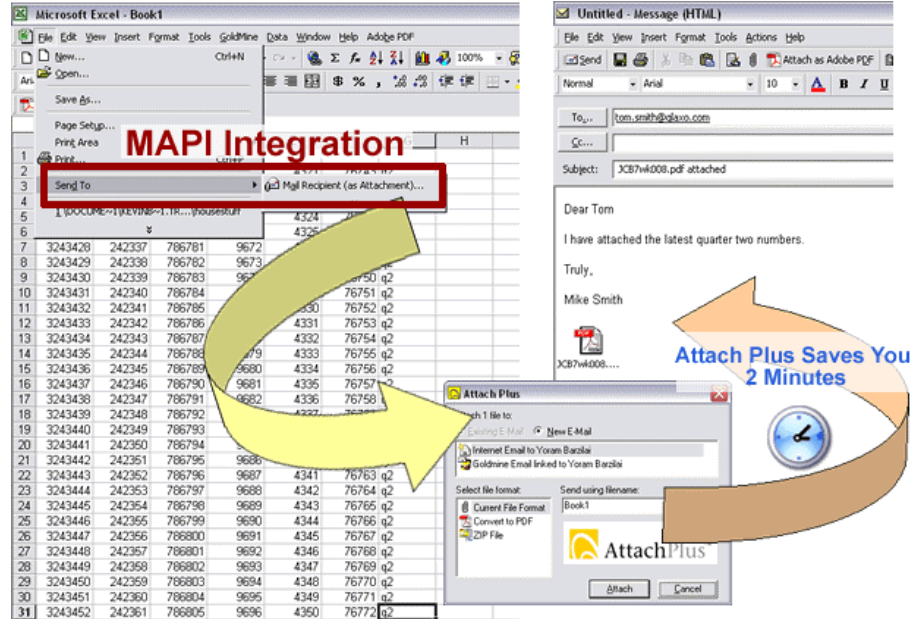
Microsoft Excel - Book1

File Edit View Insert Format Tools GoldMine Data Window Help Adobe PDF

New... Ctrl+N
Open...
Save As...
Page Setup...
Print Area
Print...
Send To
Mail Recipient (as Attachment)...
1 \DOCUME~1\KEVIN8~1.TR...\housestuff

MAPI Integration

100%

H

| | | | | | | |
|---|---|---|---|---|---|---|
| 7 | 3243428 | 242337 | 786781 | 9672 | | |
| 8 | 3243429 | 242338 | 786782 | 9673 | | |
| 9 | 3243430 | 242339 | 786783 | | 76750 | q2 |
| 10 | 3243431 | 242340 | 786784 | | 76751 | q2 |
| 11 | 3243432 | 242341 | 786785 | | 76752 | q2 |
| 12 | 3243433 | 242342 | 786786 | 4331 | 76753 | q2 |
| 13 | 3243434 | 242343 | 786787 | 4332 | 76754 | q2 |
| 14 | 3243435 | 242344 | 786788 | 4333 | 76755 | q2 |
| 15 | 3243436 | 242345 | 786789 | 9680 4334 | 76756 | q2 |
| 16 | 3243437 | 242346 | 786790 | 9681 4335 | 76757 | q2 |
| 17 | 3243438 | 242347 | 786791 | 9682 4336 | 76758 | |
| 18 | 3243439 | 242348 | 786792 | | | |
| 19 | 3243440 | 242349 | 786793 | | | |
| 20 | 3243441 | 242350 | 786794 | | | |
| 21 | 3243442 | 242351 | 786795 | 9686 | | |
| 22 | 3243443 | 242352 | 786796 | 9687 4341 | 76763 | q2 |
| 23 | 3243444 | 242353 | 786797 | 9688 4342 | 76764 | q2 |
| 24 | 3243445 | 242354 | 786798 | 9689 4343 | 76765 | q2 |
| 25 | 3243446 | 242355 | 786799 | 9690 4344 | 76766 | q2 |
| 26 | 3243447 | 242356 | 786800 | 9691 4345 | 76767 | q2 |
| 27 | 3243448 | 242357 | 786801 | 9692 4346 | 76768 | q2 |
| 28 | 3243449 | 242358 | 786802 | 9693 4347 | 76769 | q2 |
| 29 | 3243450 | 242359 | 786803 | 9694 4348 | 76770 | q2 |
| 30 | 3243451 | 242360 | 786804 | 9695 4349 | 76771 | q2 |
| 31 | 3243452 | 242361 | 786805 | 9696 4350 | 76772 | q2 |

Untitled - Message (HTML)

File Edit View Insert Format Tools Actions Help

Send Attach as Adobe PDF

Normal Arial 10 A B I U

To... tom.smith@glaxo.com
Cc...
Subject: JCB7wk008.pdf attached

Dear Tom

I have attached the latest quarter two numbers.

Truly,

Mike Smith

JCB7wk008....

Attach Plus Saves You 2 Minutes

Attach Plus
Attach 1 file to:
Existing E-Mail New E-Mail
Internet Email to Yoram Barzilai
Goldmine Email linked to Yoram Barzilai
Select file format:
Current File Format
Convert to PDF
ZIP File
Send using filename:
Book1
AttachPlus
Attach Cancel